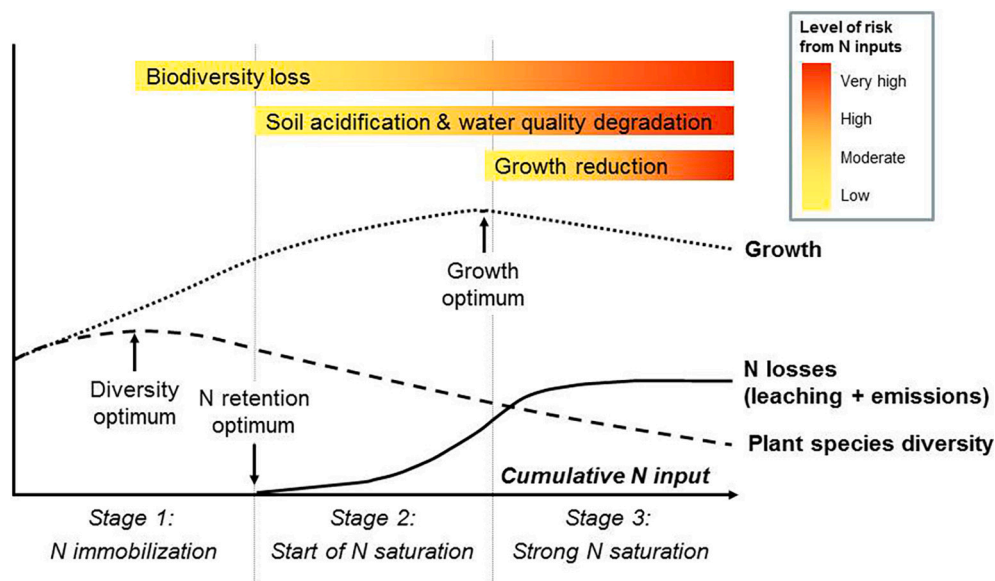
Level of risk from N inputs

Very high

High

Moderate

Low

Biodiversity loss

Soil acidification & water quality degradation

Growth reduction

Growth

Growth optimum

Diversity optimum

N retention optimum

N losses (leaching + emissions)

Plant species diversity

Cumulative N input

Stage 1:
N immobilization

Stage 2:
Start of N saturation

Stage 3:
Strong N saturation